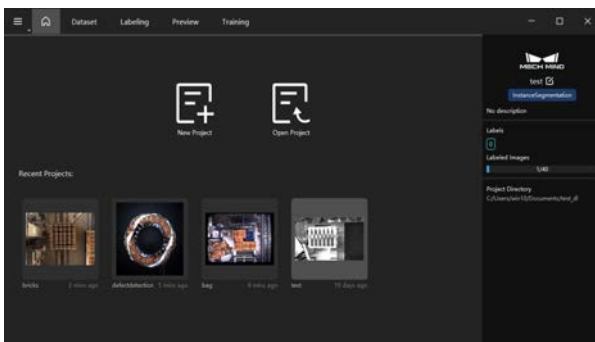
Dataset Labeling Preview Training

MECH MIND
test
InstanceSegmentation
No description
Labels
0
Labeled Images
1/40
Project Directory
C:/Users/win10/Documents/test_dl

New Project
Open Project

Recent Projects:

bricks 2 mins ago
defectdetection 5 mins ago
bag 8 mins ago
test 10 days ago